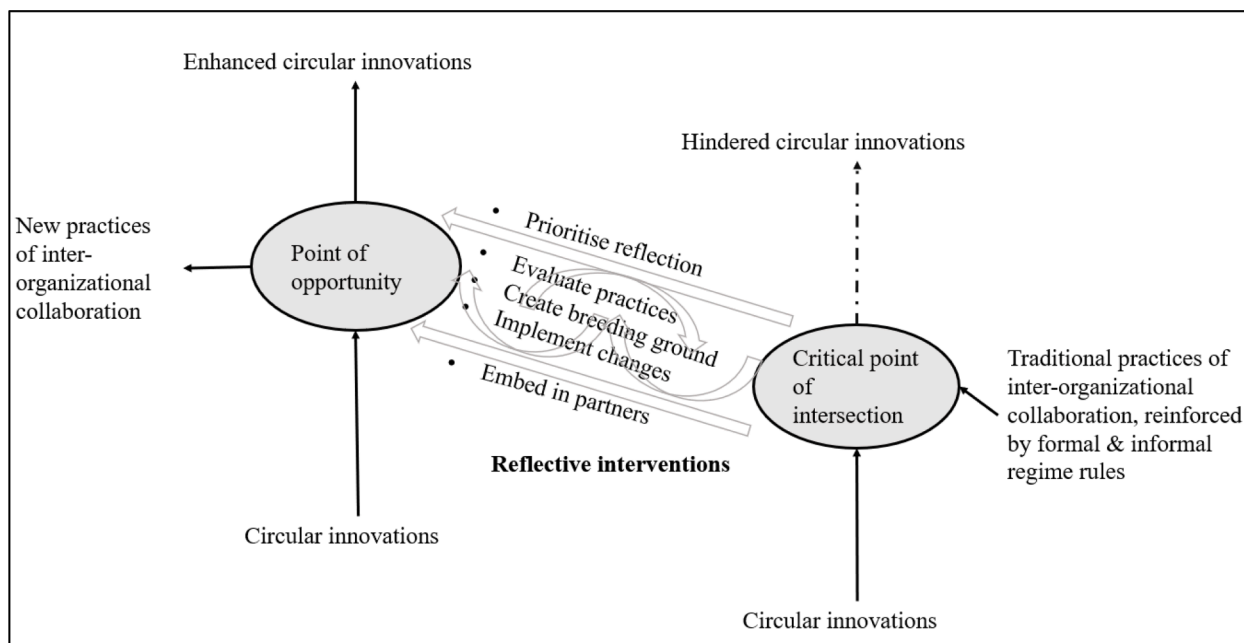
Enhanced circular innovations

Hindered circular innovations

New practices of inter-organizational collaboration

Point of opportunity

• Prioritise reflection
• Evaluate practices
• Create breeding ground
• Implement changes
• Embed in partners

Critical point of intersection

Traditional practices of inter-organizational collaboration, reinforced by formal & informal regime rules

Reflective interventions

Circular innovations

Circular innovations